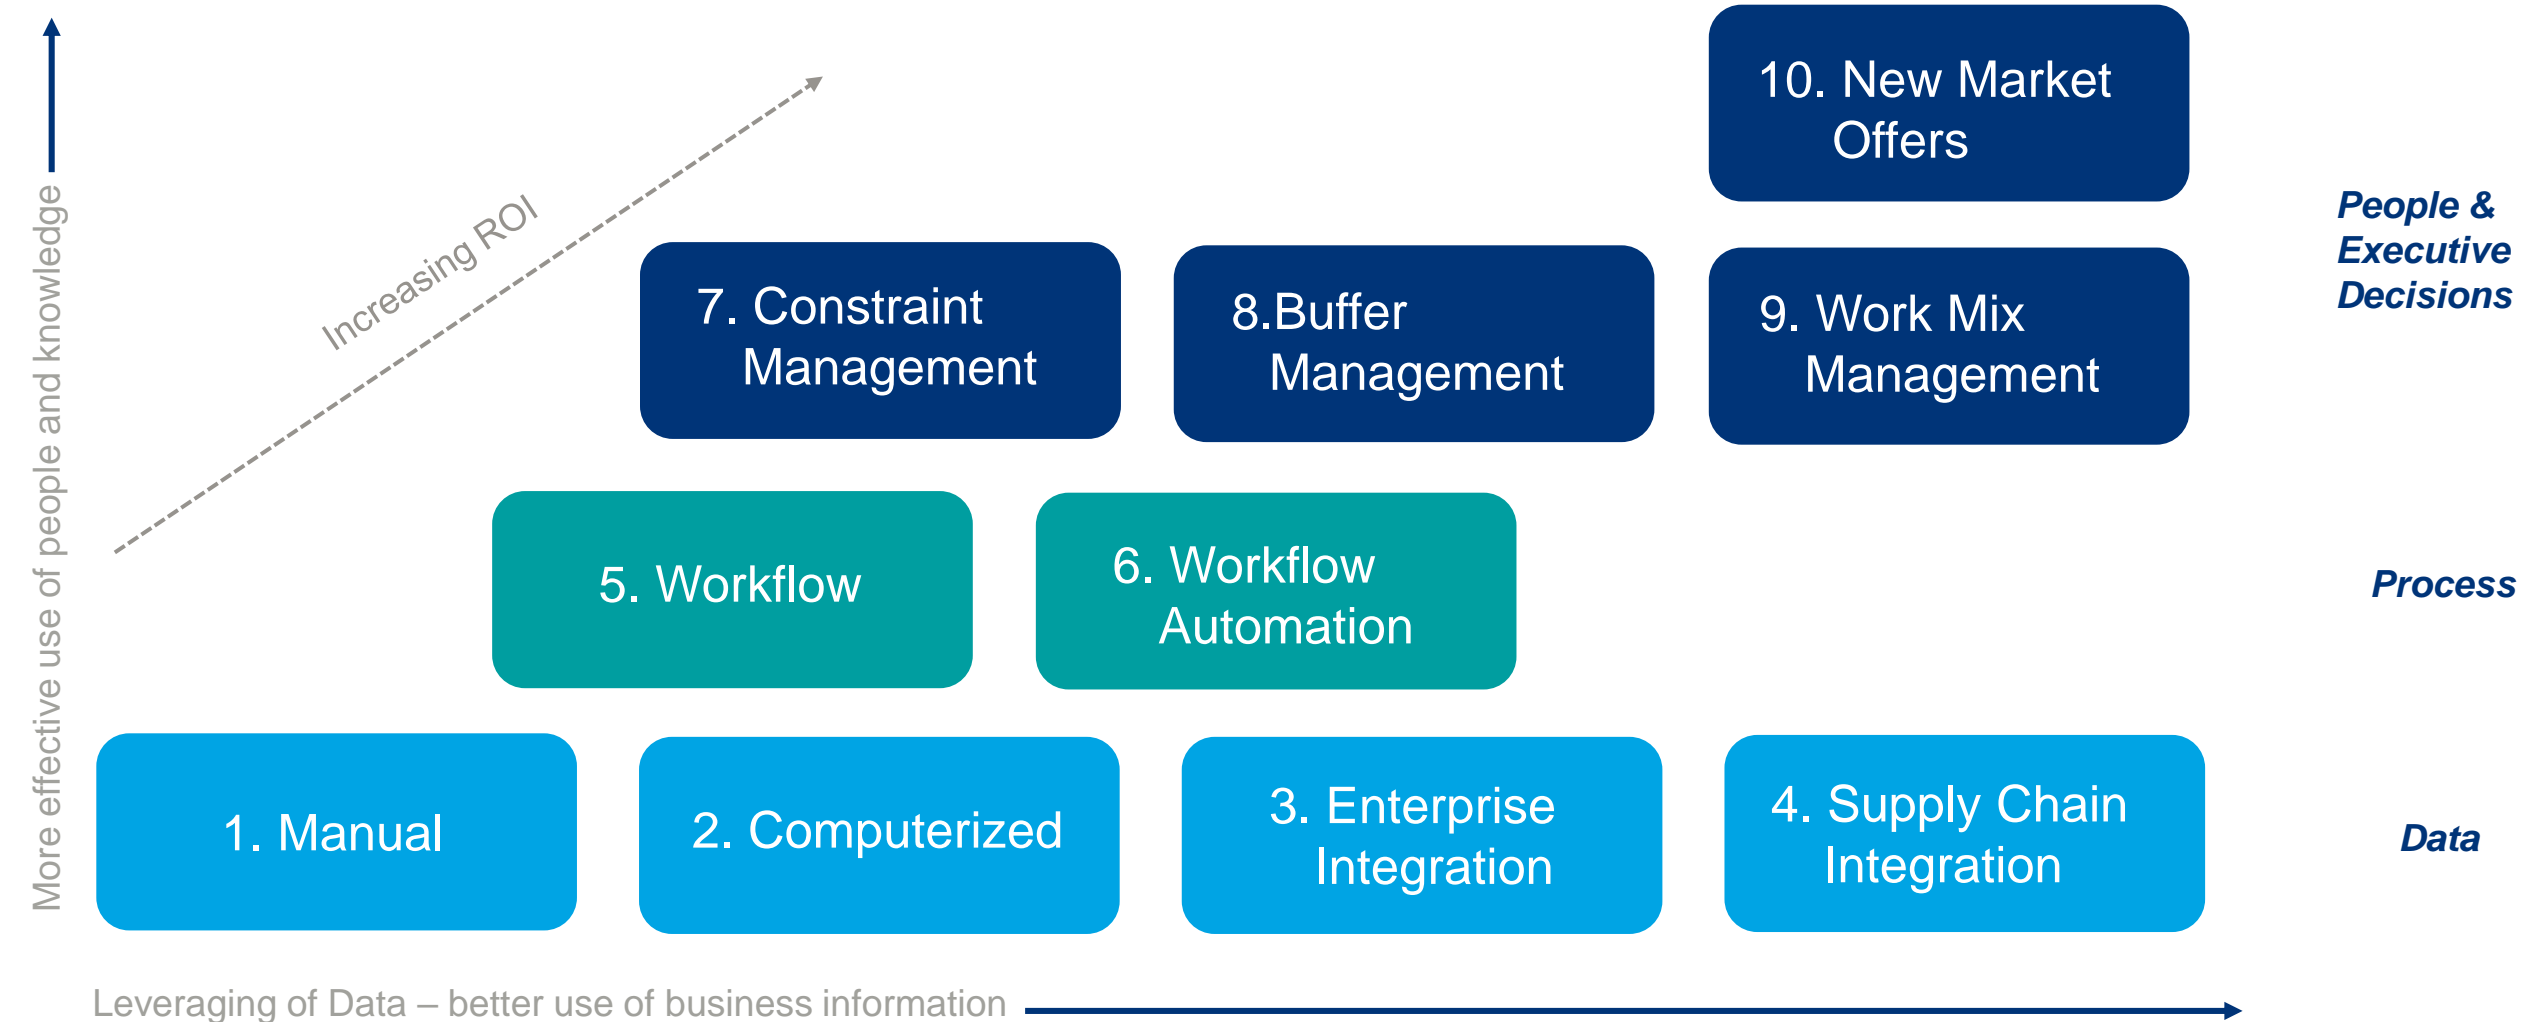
More effective use of people and knowledge

Increasing ROI

10. New Market Offers

People & Executive Decisions

7. Constraint Management

8.Buffer Management

9. Work Mix Management

5. Workflow

6. Workflow Automation

Process

1. Manual

2. Computerized

3. Enterprise Integration

4. Supply Chain Integration

Data

Leveraging of Data – better use of business information